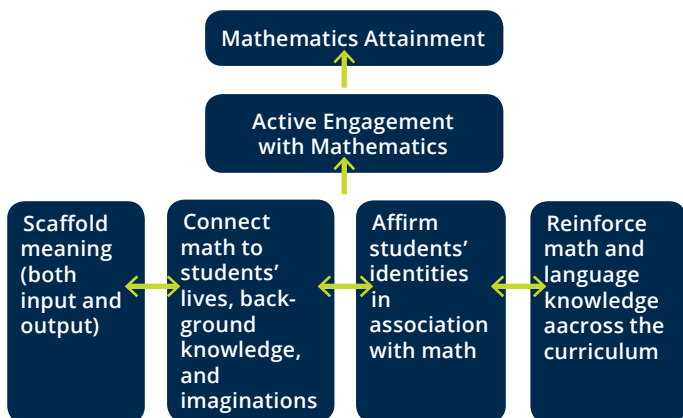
Mathematics Attainment

Active Engagement with Mathematics

Scaffold meaning (both input and output)

Connect math to students' lives, background knowledge, and imaginations

Affirm students' identities in association with math

Reinforce math and language knowledge aacross the curriculum